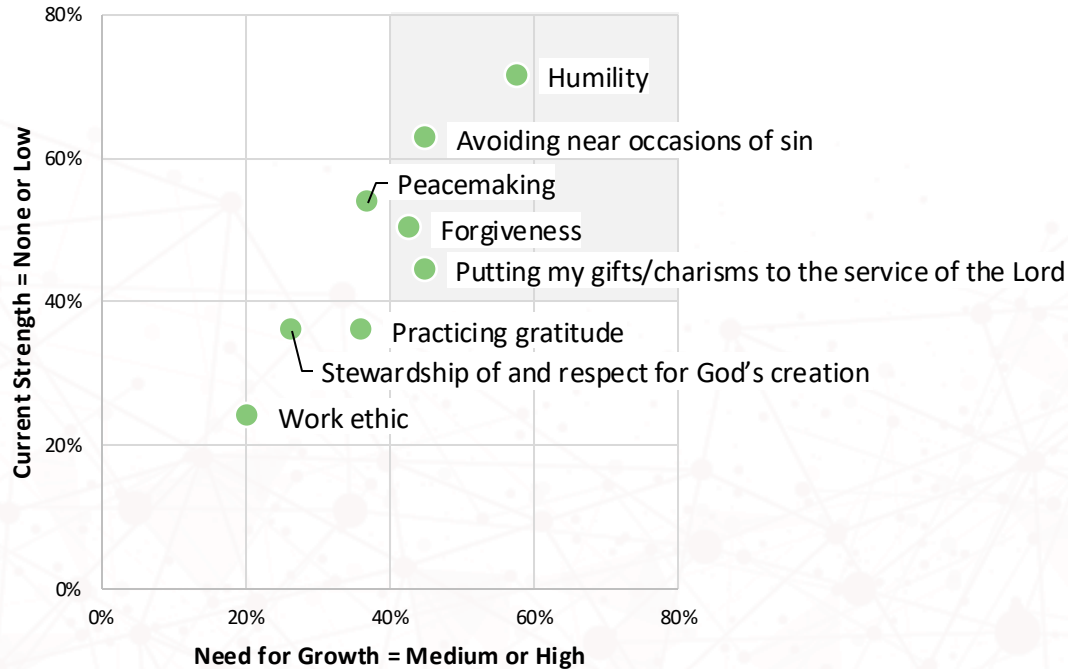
80%
60%
40%
20%
0%

Current Strength = None or Low

Humility
Avoiding near occasions of sin
Peacemaking
Forgiveness
Putting my gifts/charisms to the service of the Lord
Practicing gratitude
Stewardship of and respect for God's creation
Work ethic

0%
20%
40%
60%
80%

Need for Growth = Medium or High